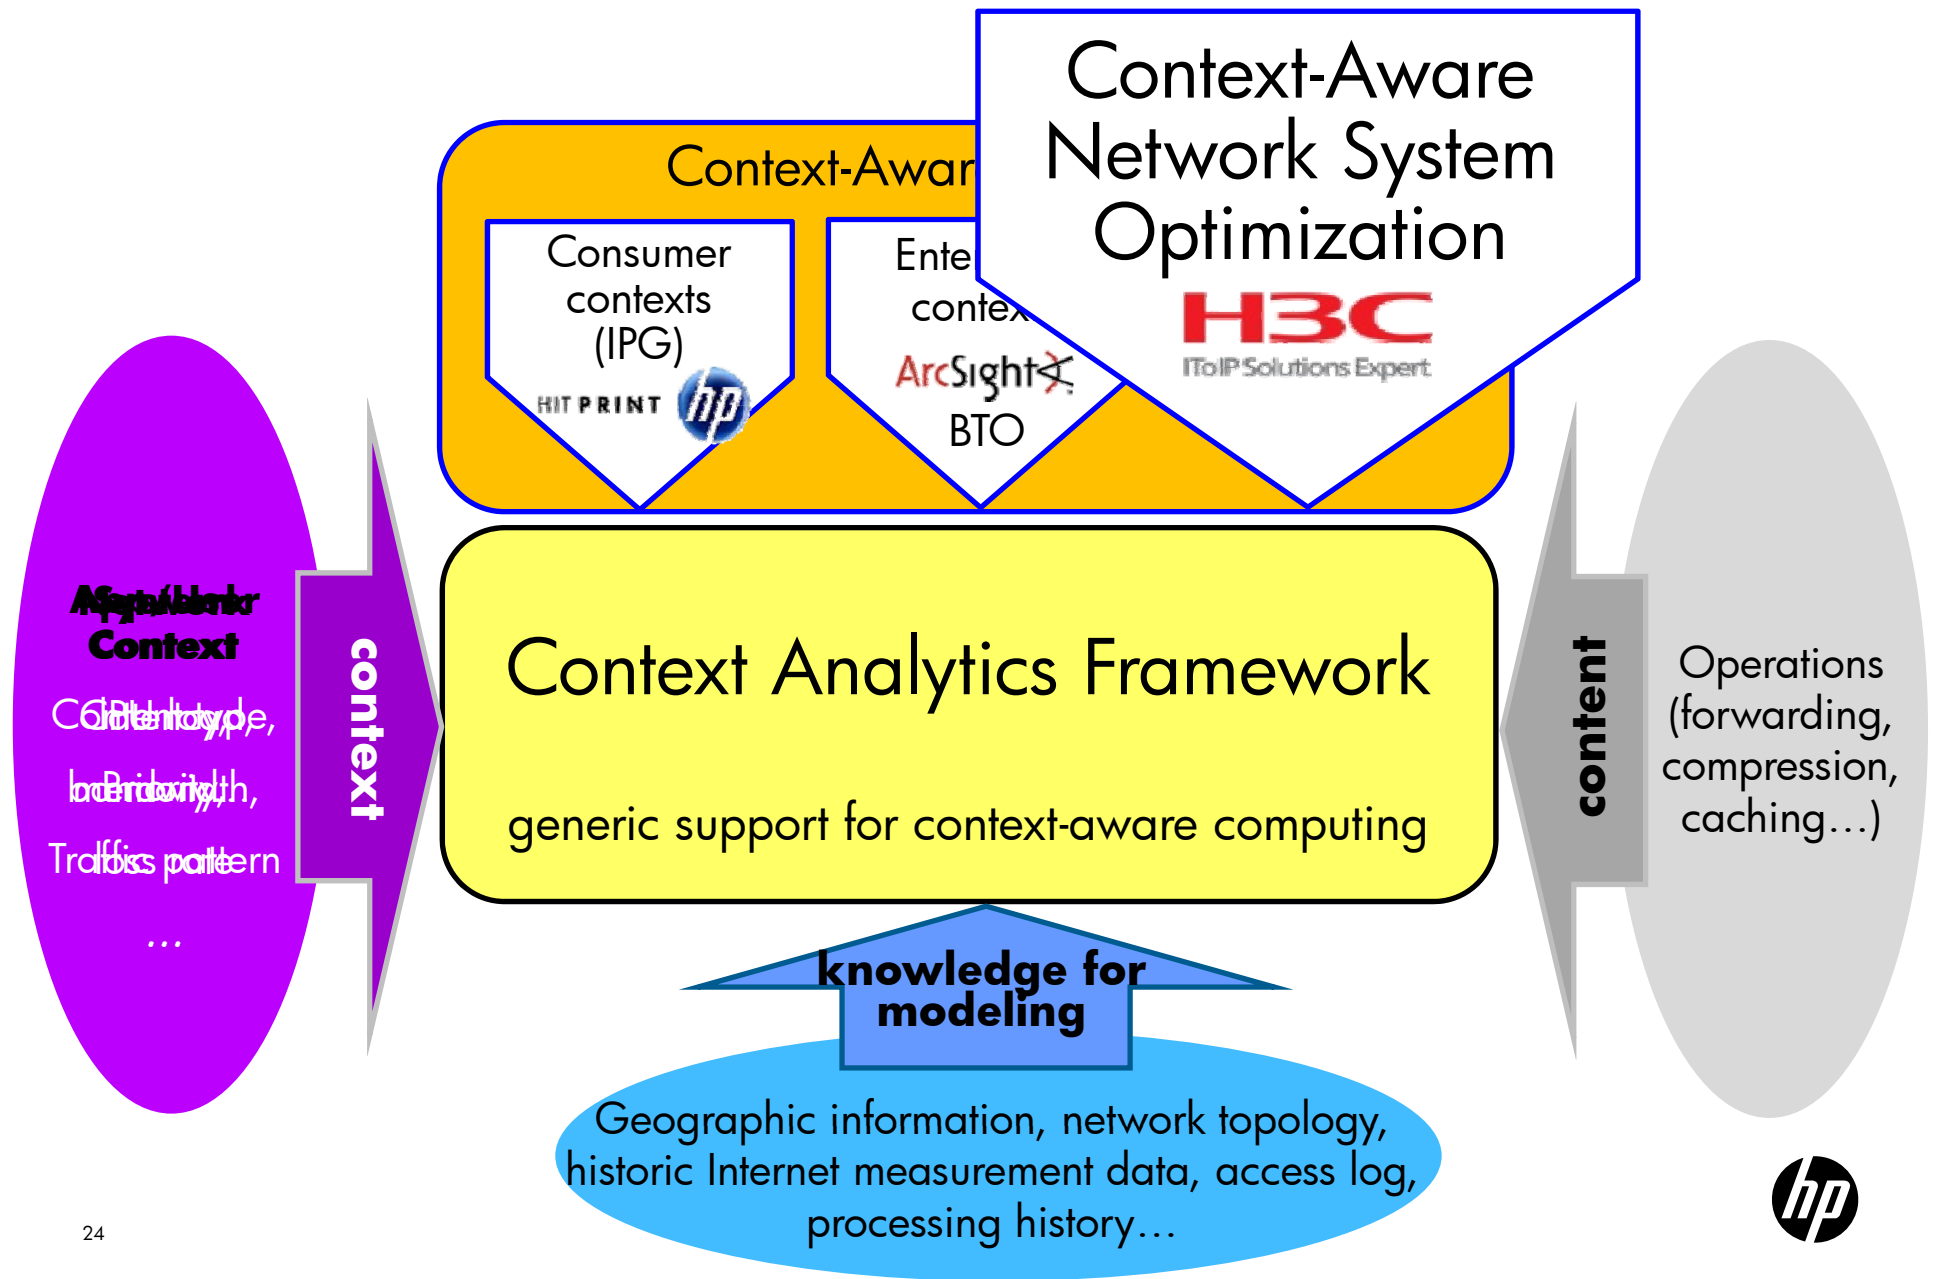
Context-Aware Network System Optimization

H3C

IToIP Solutions Expert

Context-Awar

Consumer contexts (IPG)

HIT PRINT

hp

Ente contex

ArcSight

BTO

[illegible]

Context

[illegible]

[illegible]

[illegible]

...

context

Context Analytics Framework

generic support for context-aware computing

content

Operations (forwarding, compression, caching…)

knowledge for modeling

Geographic information, network topology, historic Internet measurement data, access log, processing history…

24

hp